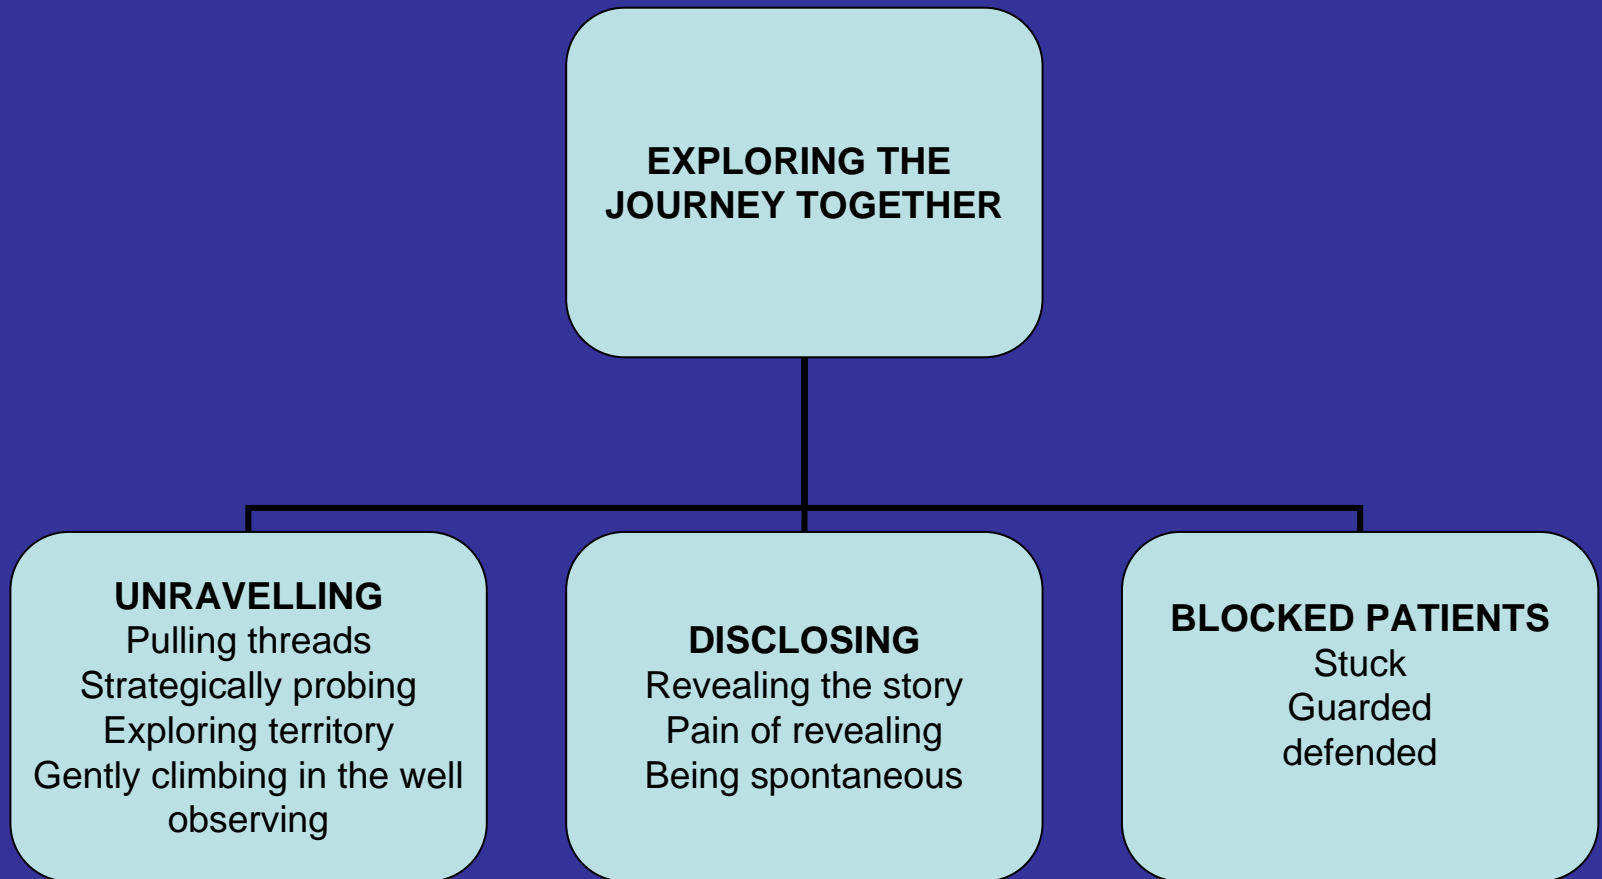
EXPLORING THE JOURNEY TOGETHER

UNRAVELLING
Pulling threads
Strategically probing
Exploring territory
Gently climbing in the well
observing

DISCLOSING
Revealing the story
Pain of revealing
Being spontaneous

BLOCKED PATIENTS
Stuck
Guarded
defended